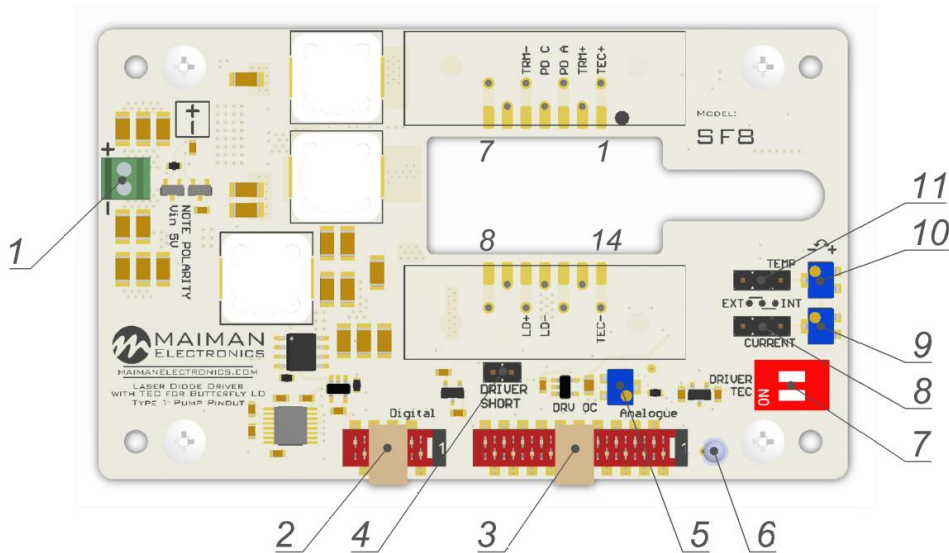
+
-
+
-
NOTE POLARITY
Vin 5V
TRM-
PD C
PD A
TRM+
TEC+
MODEL:
SF8
7
1
8
14
LD+
LD-
TEC-
TEMP
EXT INT
CURRENT
DRIVER
TEC
ON
MAIMAN
ELECTRONICS
MAIMANELECTRONICS.COM
LASER DIODE DRIVER
WITH TEC FOR BUTTERFLY LD
TYPE 1 PUMP PINOUT
DRIVER
SHORT
DRV OC
Digital
Analogue
1
1
1
2
3
4
5
6
7
8
9
10
11